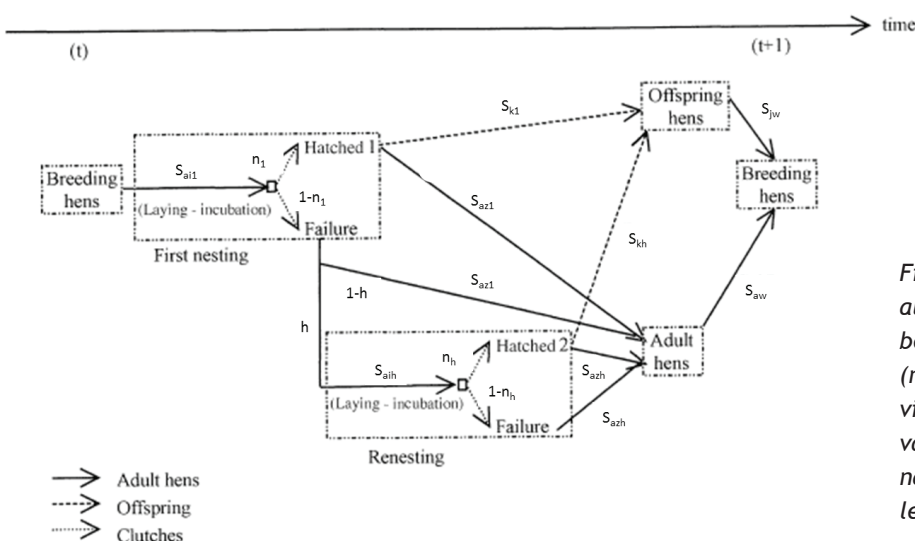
time

(t)

(t+1)

Breeding hens

$S_{ai1}$

$n_1$

Hatched 1

$1-n_1$

(Laying - incubation)

Failure

First nesting

$S_{k1}$

Offspring hens

$S_{jw}$

Breeding hens

$S_{az1}$

$S_{kh}$

$S_{az1}$

1-h

$S_{aw}$

h

$S_{aih}$

$n_h$

Hatched 2

$1-n_h$

(Laying - incubation)

Failure

$S_{azh}$

$S_{azh}$

Adult hens

Renesting

Adult hens

Offspring

Clutches

Fi
a
b
(n
vi
va
n
le